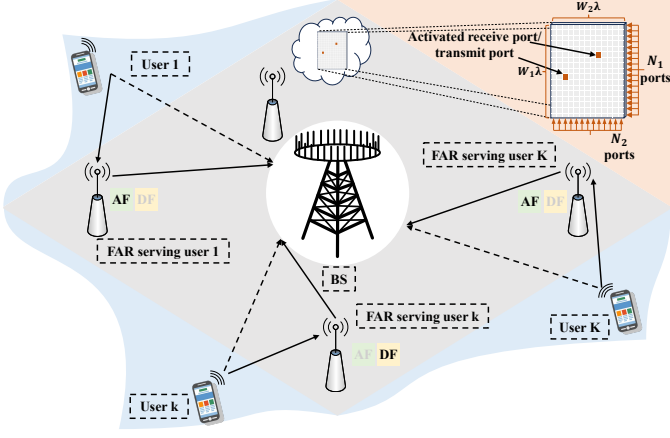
$W_2\lambda$

Activated receive port/ transmit port

$W_1\lambda$

$N_1$ ports

$N_2$ ports

User 1

FAR serving user K

AF DF

AF DF

FAR serving user 1

BS

FAR serving user k

User K

AF DF

User k